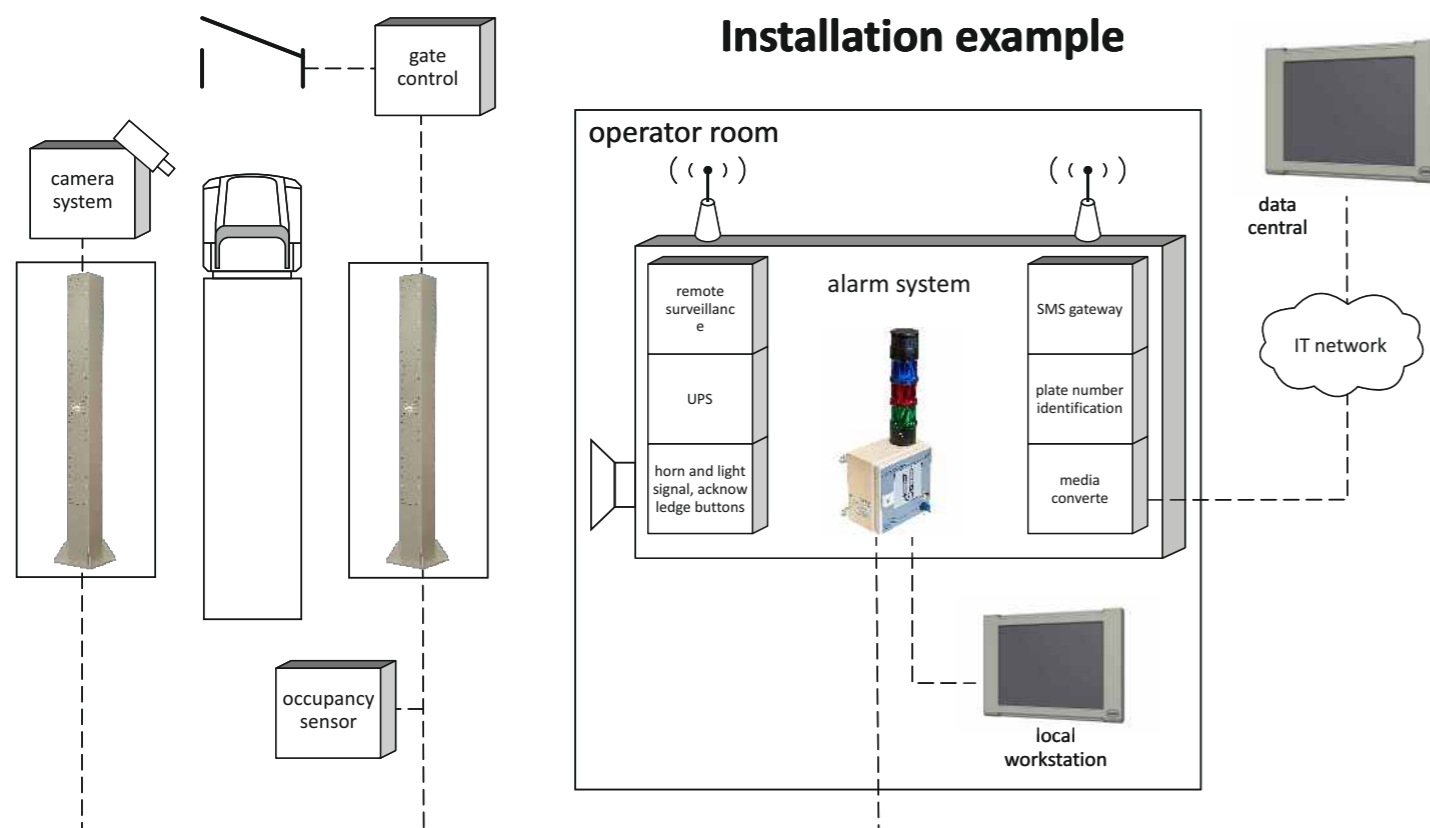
Installation example

gate control

camera system

operator room

alarm system

remote surveillanc e

UPS

horn and light signal, acknow ledge buttons

SMS gateway

plate number identification

media converte

data central

IT network

occupancy sensor

local workstation